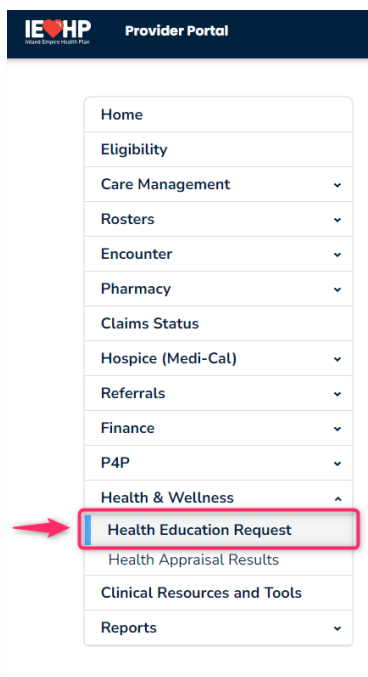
IEHP
Inland Empire Health Plan

Provider Portal

Home
Eligibility
Care Management
Rosters
Encounter
Pharmacy
Claims Status
Hospice (Medi-Cal)
Referrals
Finance
P4P
Health & Wellness
Health Education Request
Health Appraisal Results
Clinical Resources and Tools
Reports